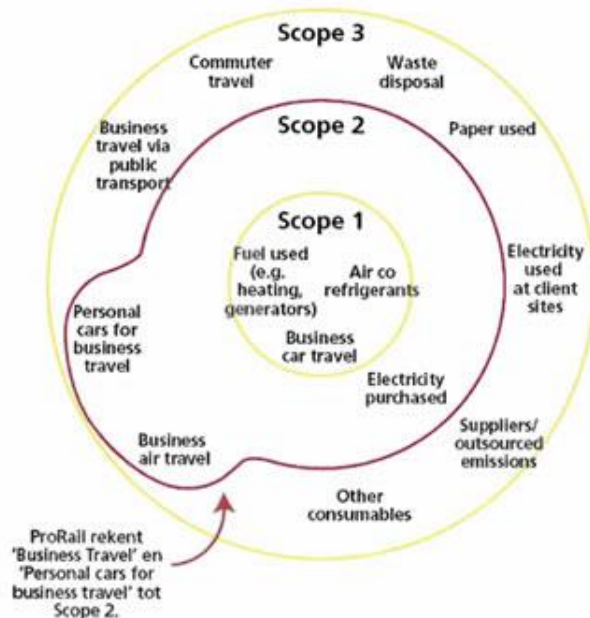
Scope 3

Commuter travel

Waste disposal

Business travel via public transport

Scope 2

Paper used

Scope 1

Fuel used (e.g. heating, generators)

Air co refrigerants

Business car travel

Electricity used at client sites

Personal cars for business travel

Electricity purchased

Business air travel

Suppliers/ outsourced emissions

Other consumables

ProRail rekent 'Business Travel' en 'Personal cars for business travel' tot Scope 2.